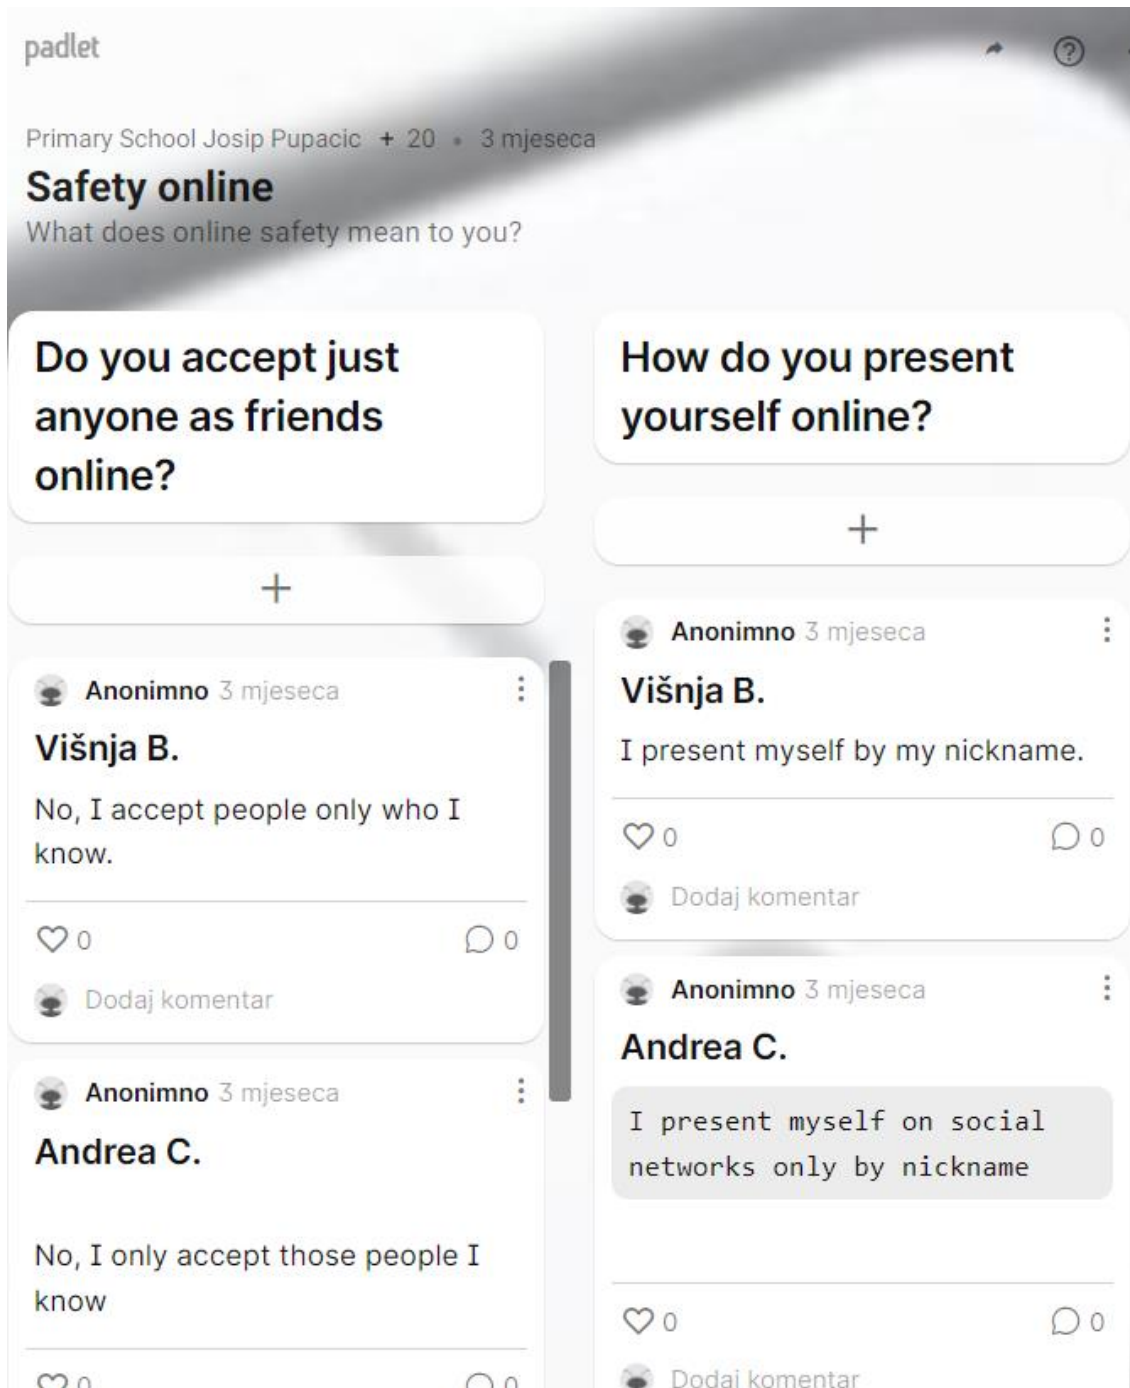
padlet

Primary School Josip Pupacic + 20 • 3 mjeseca

Safety online

What does online safety mean to you?

Do you accept just anyone as friends online?

+

Anonimno 3 mjeseca

Višnja B.

No, I accept people only who I know.

♡ 0 0

Dodaj komentar

Anonimno 3 mjeseca

Andrea C.

No, I only accept those people I know

♡ 0 0

How do you present yourself online?

+

Anonimno 3 mjeseca

Višnja B.

I present myself by my nickname.

♡ 0 0

Dodaj komentar

Anonimno 3 mjeseca

Andrea C.

I present myself on social networks only by nickname

♡ 0 0

Dodaj komentar